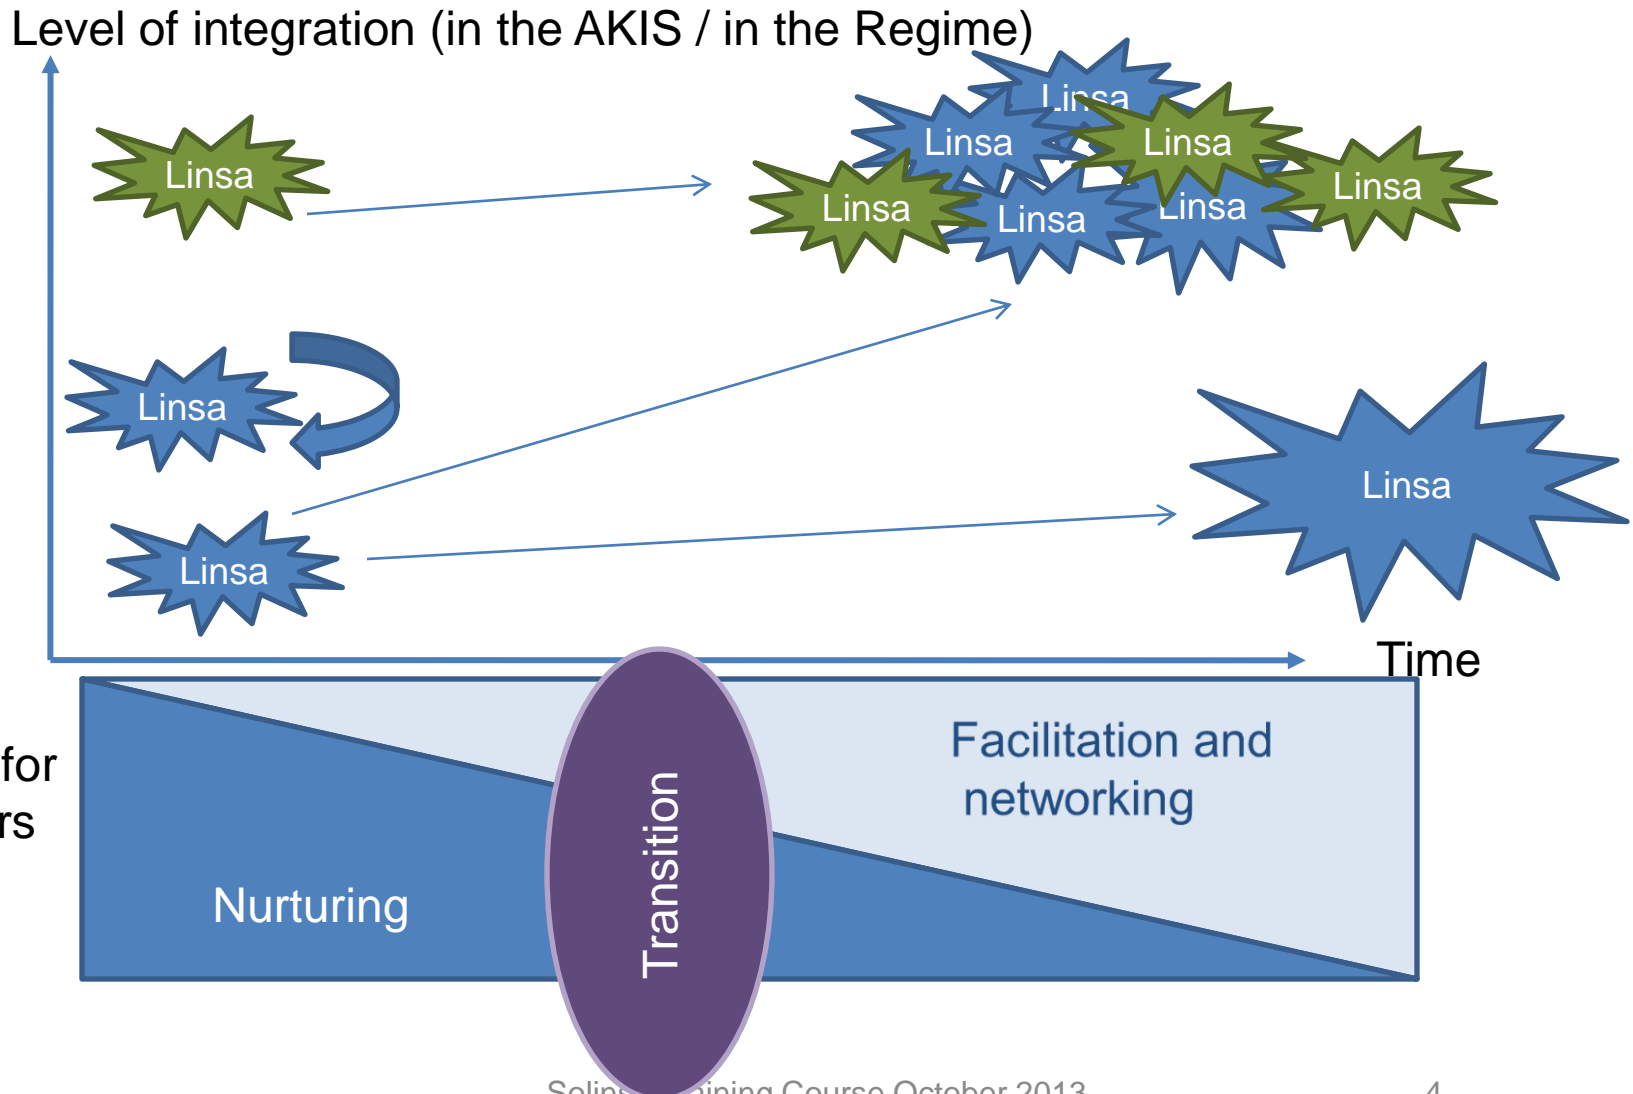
Level of integration (in the AKIS / in the Regime)

Linsa

Linsa

Linsa

Linsa

Linsa

Linsa

Linsa

Linsa

Linsa

Linsa

Linsa

Time

for

rs

Facilitation and networking

Transition

Nurturing

Solin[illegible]ining Course October 2013

4